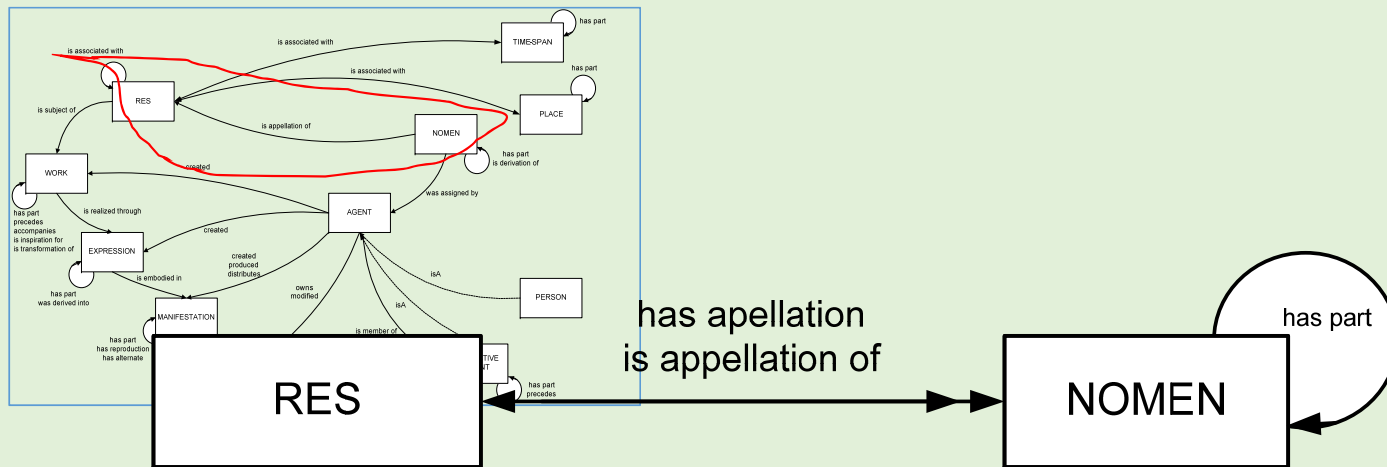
has part

TIMESPAN

is associated with

is associated with

is associated with

has part

RES

PLACE

is subject of

is appellation of

NOMEN

created

has part
is derivation of

WORK

was assigned by

AGENT

has part
precedes
accompanies
is inspiration for
is transformation of

is realized through

created

EXPRESSION

created
produced
distributes

isA

is embodied in

owns
modified

PERSON

has part
was derived into

isA

MANIFESTATION

is member of

has part
has reproduction
has alternate

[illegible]TIVE
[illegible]T

has part
precedes

has apellation
is appellation of

has part

RES

NOMEN